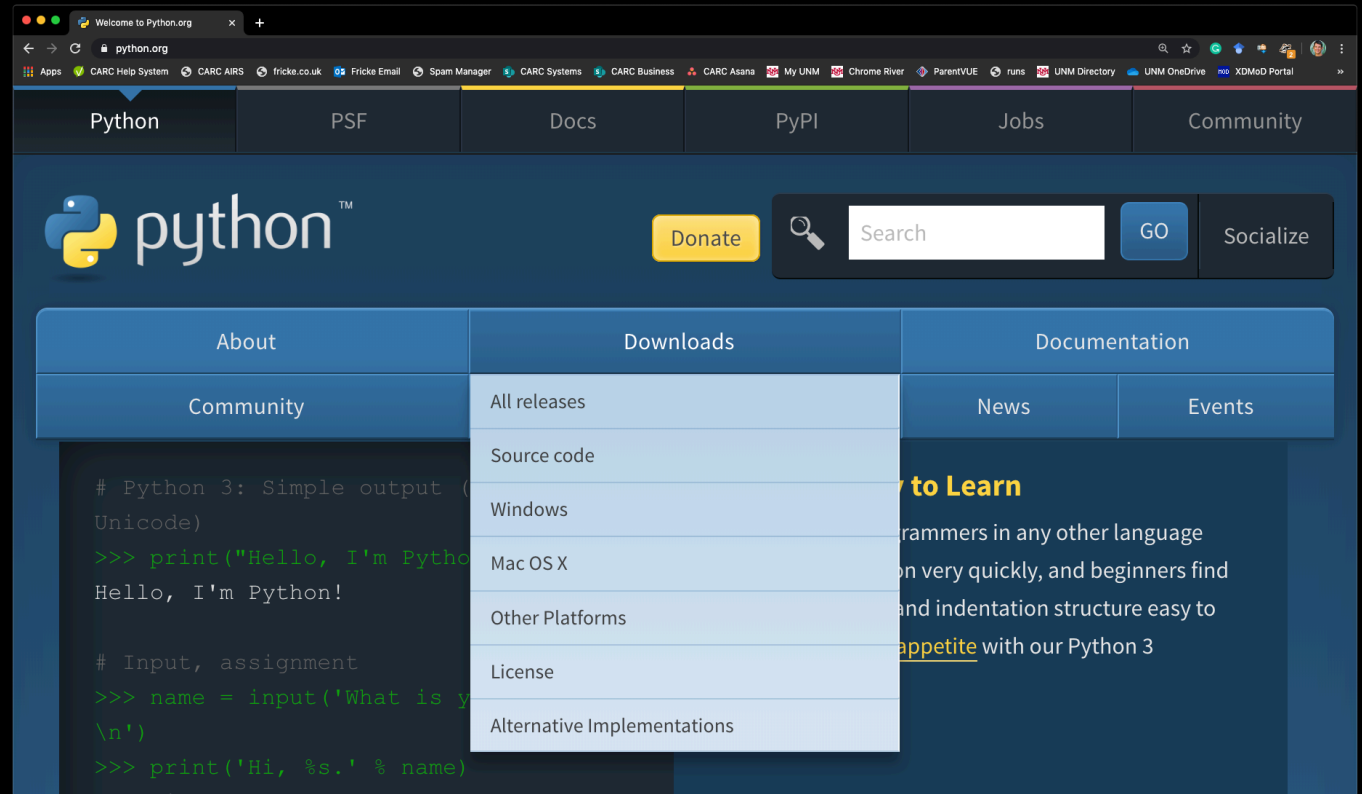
Welcome to Python.org

python.org

Apps CARC Help System CARC AIRS fricke.co.uk Fricke Email Spam Manager CARC Systems CARC Business CARC Asana My UNM Chrome River ParentVUE runs UNM Directory UNM OneDrive XDMoD Portal

Python PSF Docs PyPI Jobs Community

python™

Donate

Search GO Socialize

About Downloads Documentation

Community News Events

All releases
Source code
Windows
Mac OS X
Other Platforms
License
Alternative Implementations

# Python 3: Simple output (
Unicode)
>>> print("Hello, I'm Pytho
Hello, I'm Python!

# Input, assignment
>>> name = input('What is y
\n')
>>> print('Hi, %s.' % name)

y to Learn
grammers in any other language
on very quickly, and beginners find
and indentation structure easy to
appetite with our Python 3